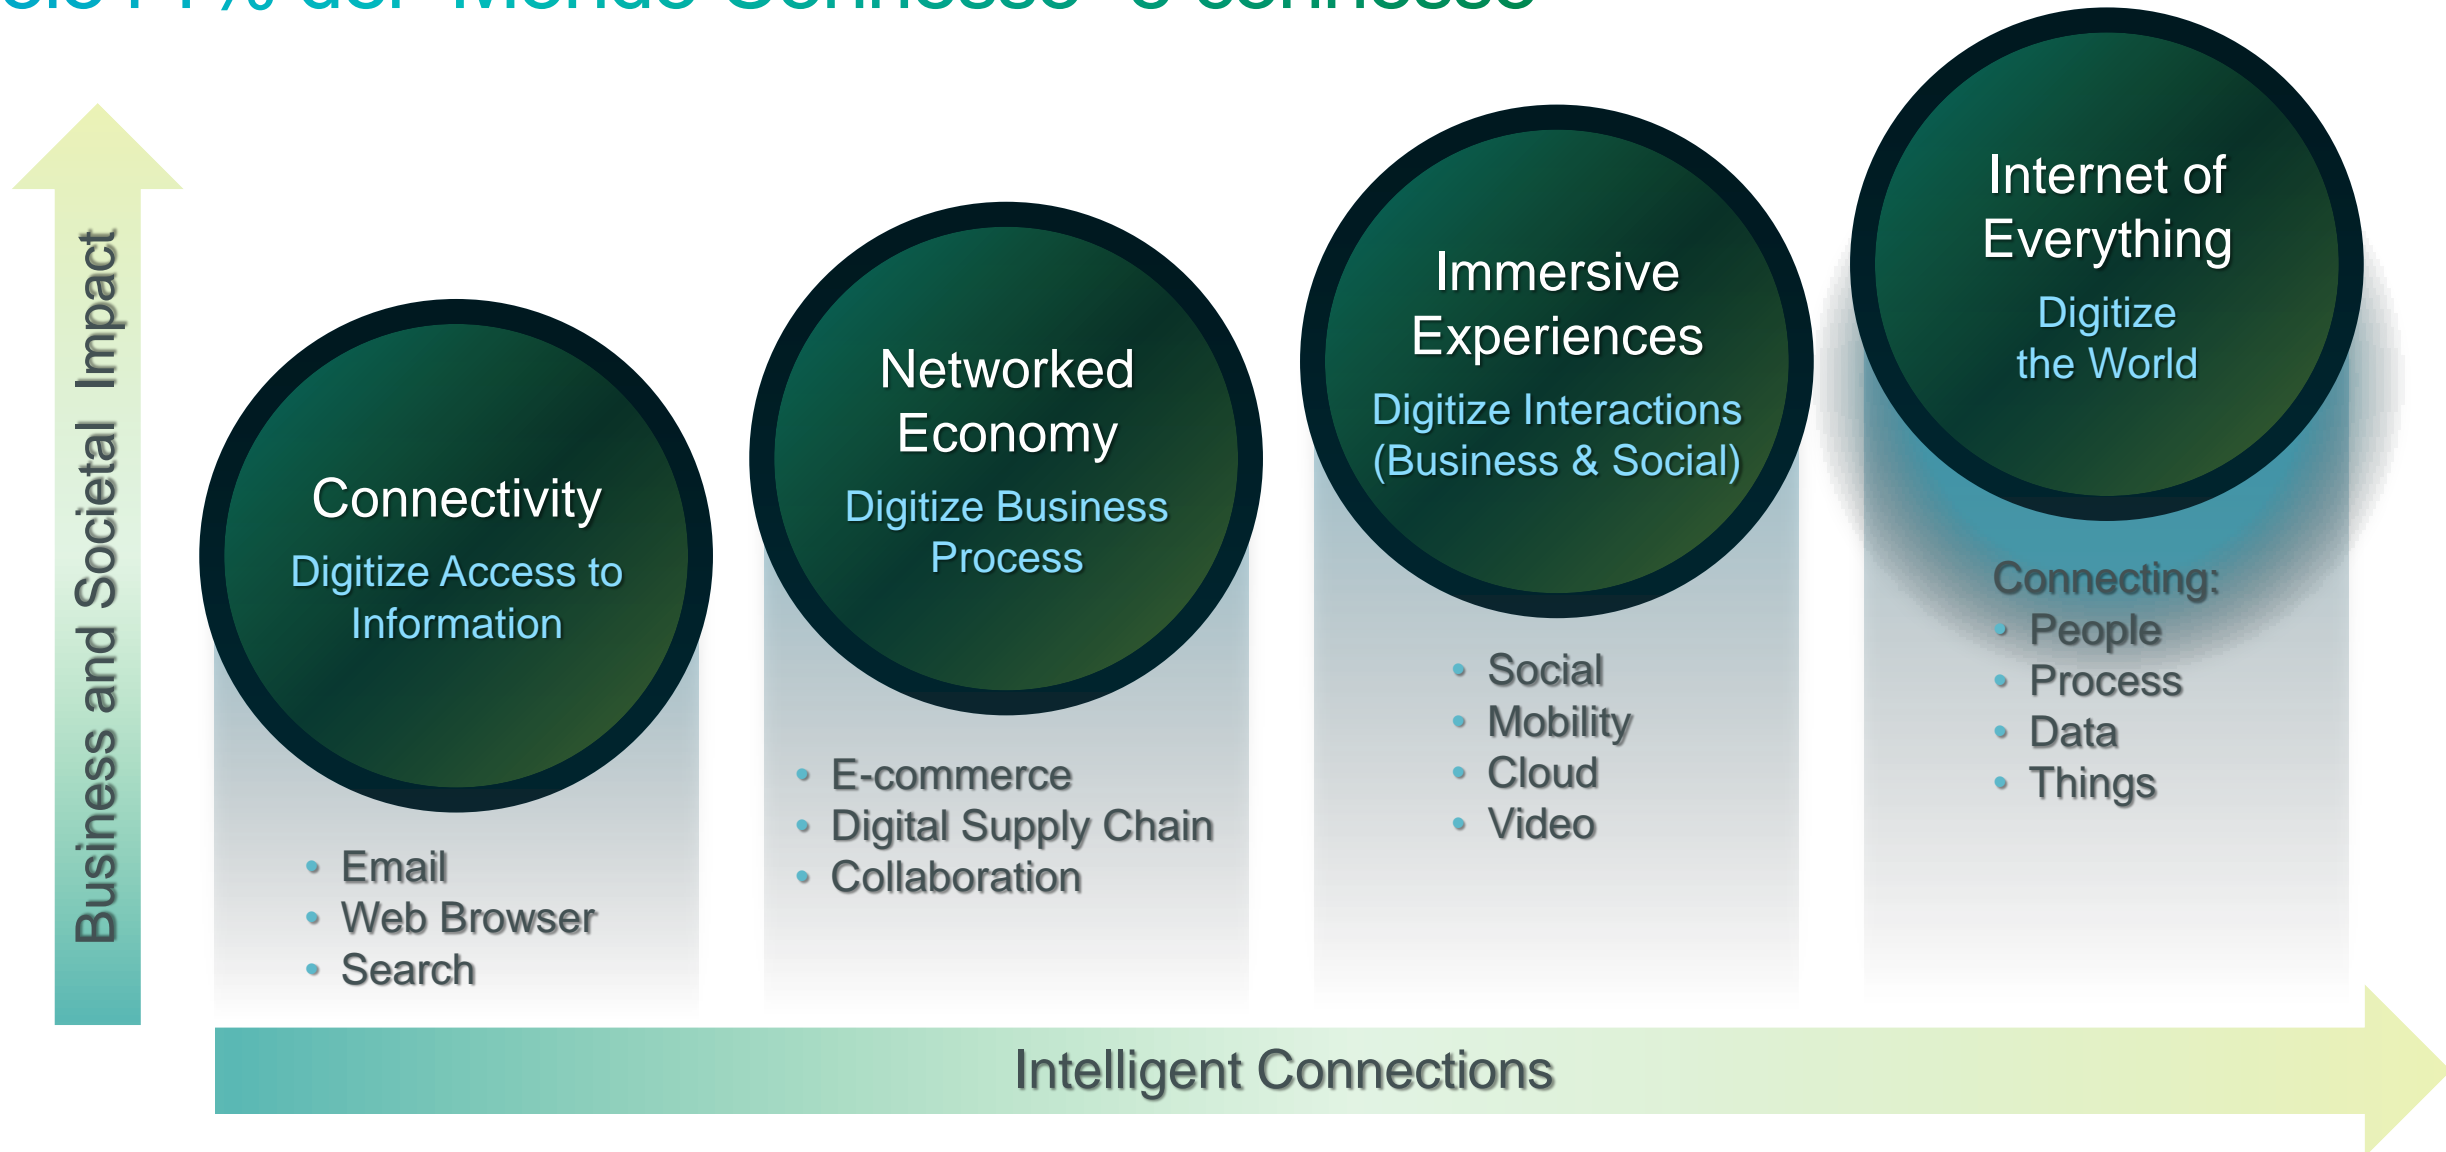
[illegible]

Business and Societal Impact

Connectivity
Digitize Access to Information

- Email
- Web Browser
- Search

Networked Economy
Digitize Business Process

- E-commerce
- Digital Supply Chain
- Collaboration

Immersive Experiences
Digitize Interactions (Business & Social)

- Social
- Mobility
- Cloud
- Video

Internet of Everything
Digitize the World

Connecting:
- People
- Process
- Data
- Things

Intelligent Connections